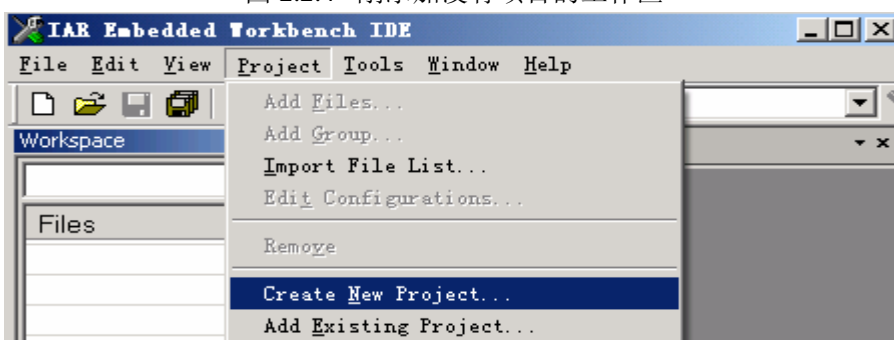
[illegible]

IAR Embedded Workbench IDE

File Edit View Project Tools Window Help

Workspace

Files

Add Files...
Add Group...
Import File List...
Edit Configurations...
Remove
Create New Project...
Add Existing Project...